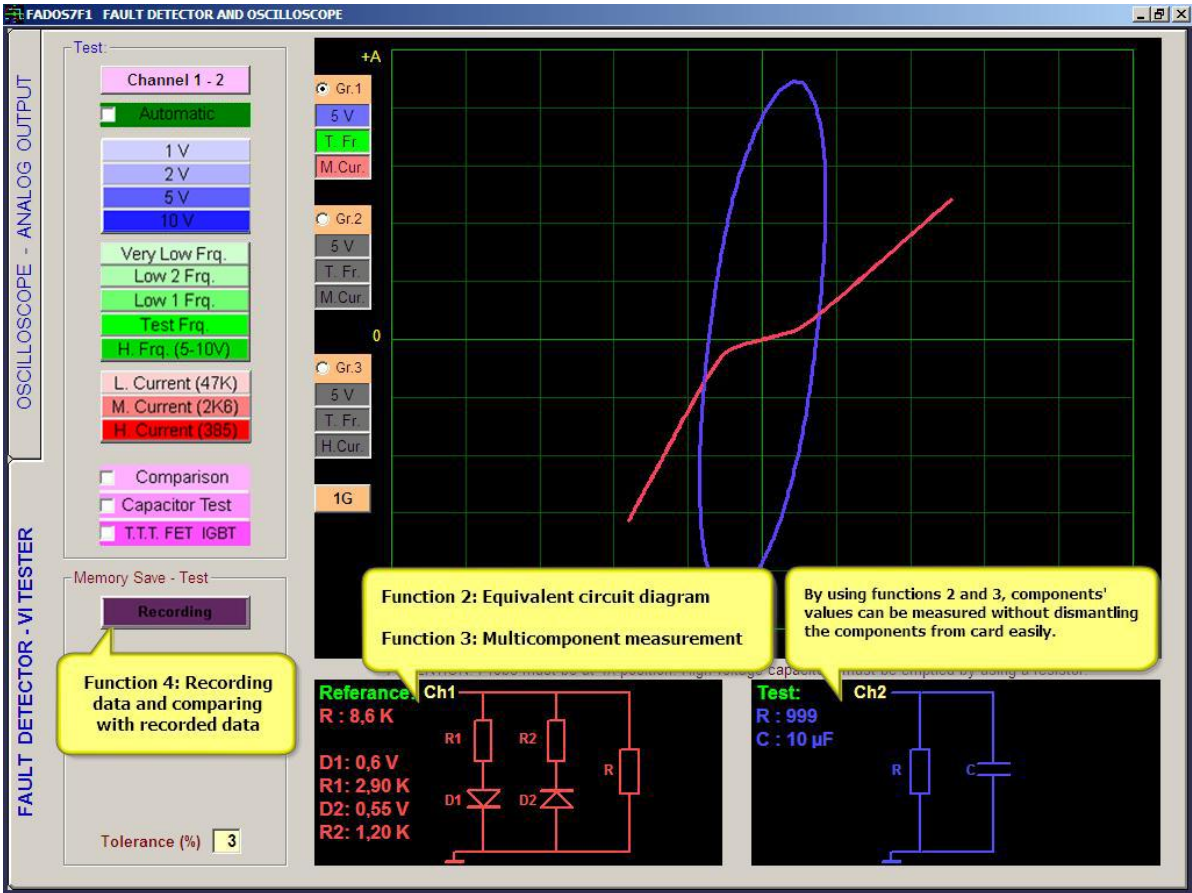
FADOS7F1 FAULT DETECTOR AND OSCILLOSCOPE

OSCILLOSCOPE - ANALOG OUTPUT

FAULT DETECTOR - VI TESTER

Test:

Channel 1 - 2

Automatic

1 V
2 V
5 V
10 V

Very Low Frq.
Low 2 Frq.
Low 1 Frq.
Test Frq.
H. Frq. (5-10V)

L. Current (47K)
M. Current (2K6)
H. Current (385)

Comparison
Capacitor Test
T.T.T. FET IGBT

Memory Save - Test

Recording

Function 4: Recording data and comparing with recorded data

Tolerance (%) 3

+A

Gr.1
5 V
T. Fr.
M.Cur.

Gr.2
5 V
T. Fr.
M.Cur.

0

Gr.3
5 V
T. Fr.
H.Cur.

1G

Function 2: Equivalent circuit diagram

Function 3: Multicomponent measurement

By using functions 2 and 3, components' values can be measured without dismantling the components from card easily.

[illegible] Probe must be at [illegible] position. High voltage capaci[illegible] must be emptied by using a resistor.

Referance: Ch1
R : 8,6 K

D1: 0,6 V
R1: 2,90 K
D2: 0,55 V
R2: 1,20 K

R1 R2 R D1 D2

Test: Ch2
R : 999
C : 10 µF

R C